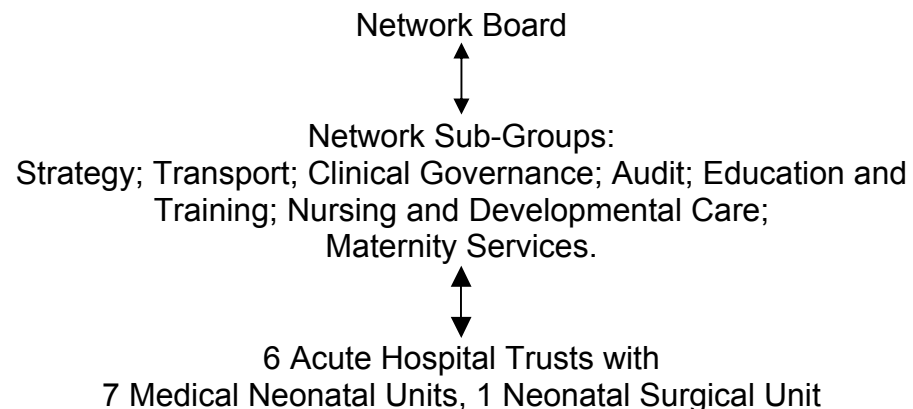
Network Board

Network Sub-Groups:
Strategy; Transport; Clinical Governance; Audit; Education and Training; Nursing and Developmental Care; Maternity Services.

6 Acute Hospital Trusts with
7 Medical Neonatal Units, 1 Neonatal Surgical Unit